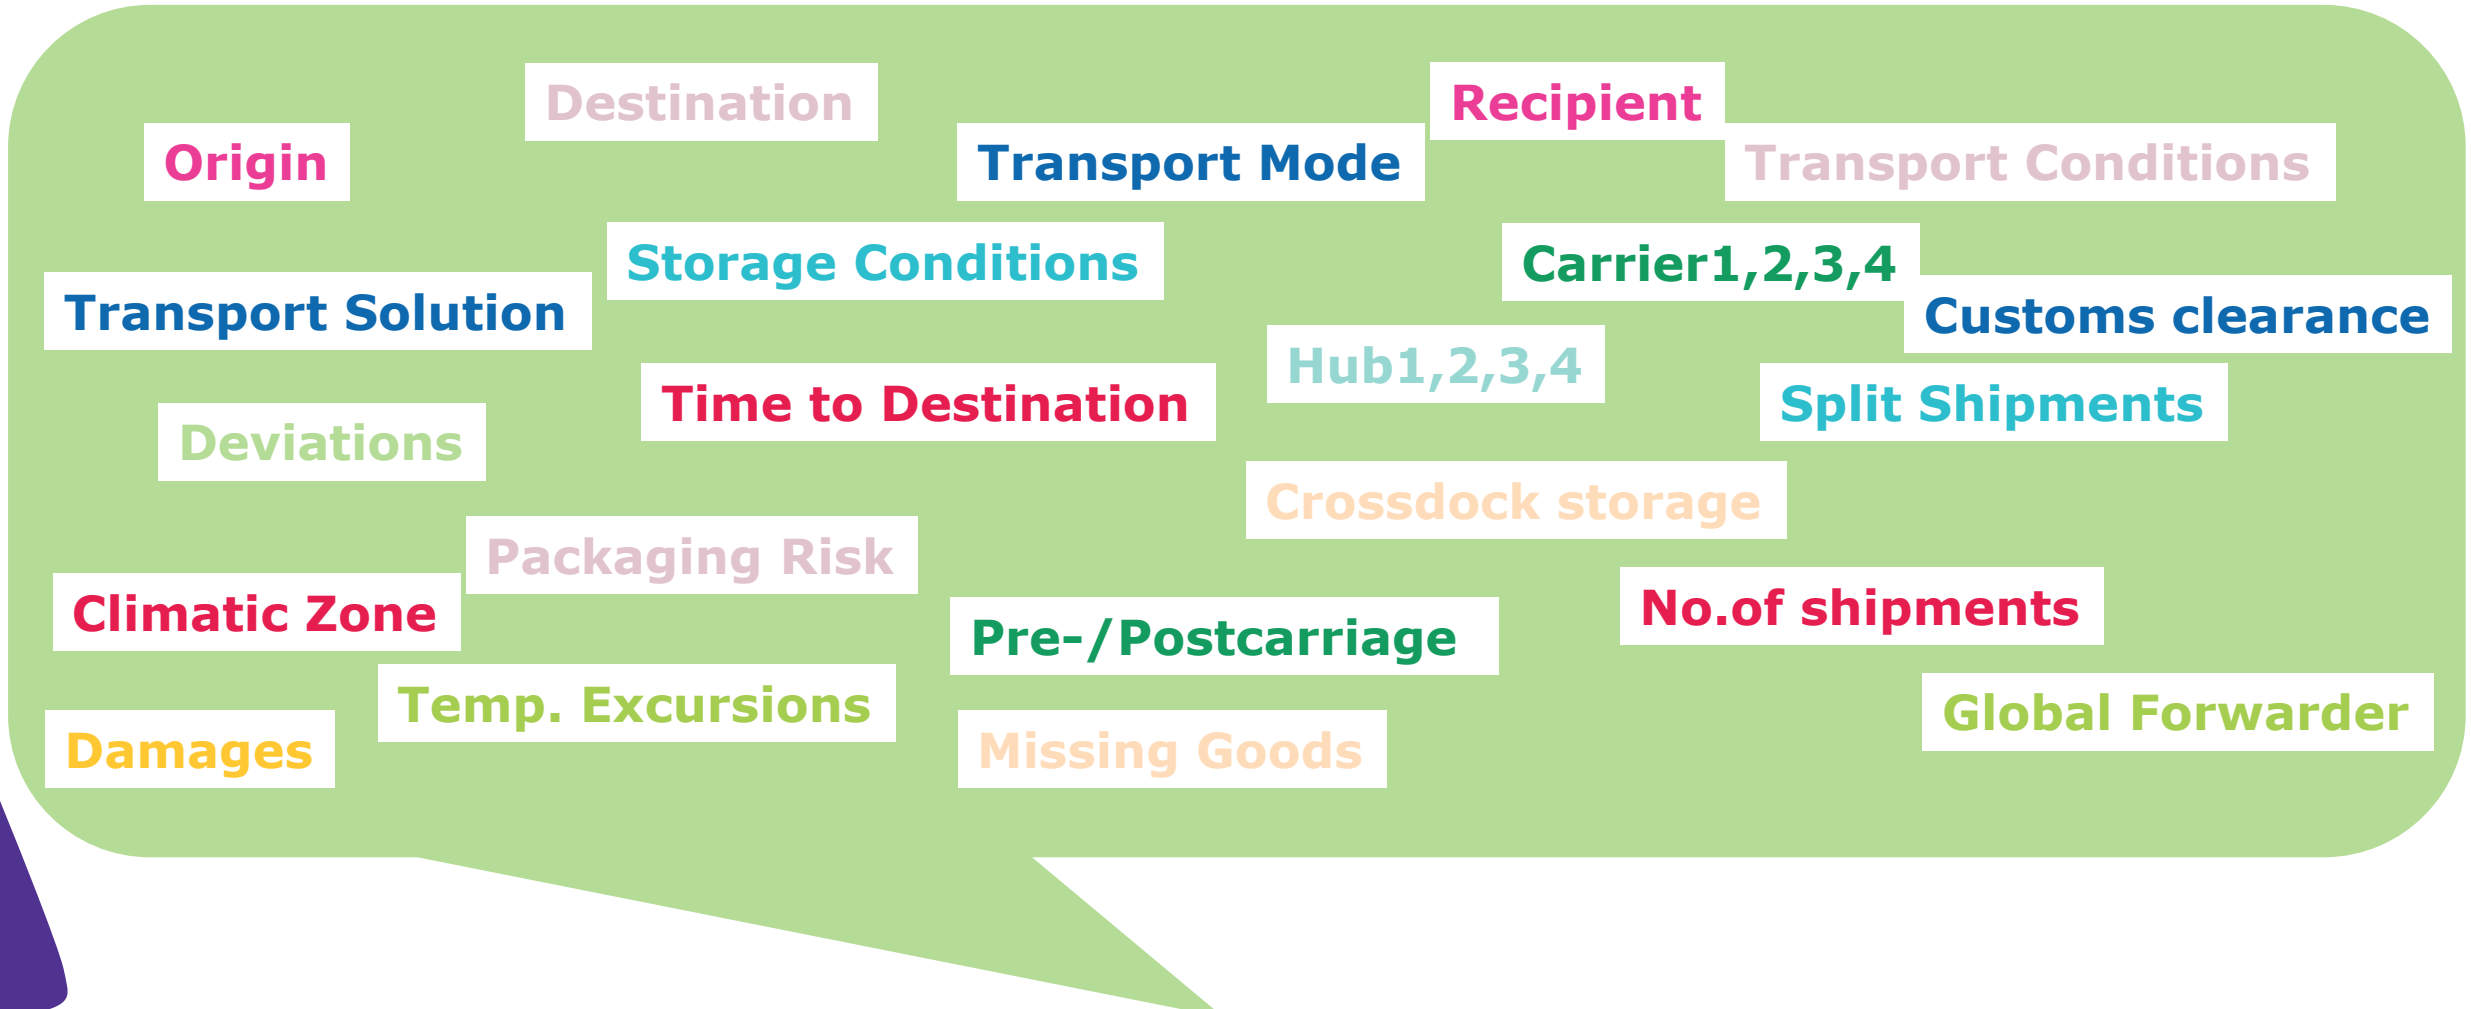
Destination

Recipient

Origin

Transport Mode

Transport Conditions

Storage Conditions

Carrier1,2,3,4

Transport Solution

Customs clearance

Hub1,2,3,4

Time to Destination

Split Shipments

Deviations

Crossdock storage

Packaging Risk

Climatic Zone

No.of shipments

Pre-/Postcarriage

Temp. Excursions

Global Forwarder

Damages

Missing Goods